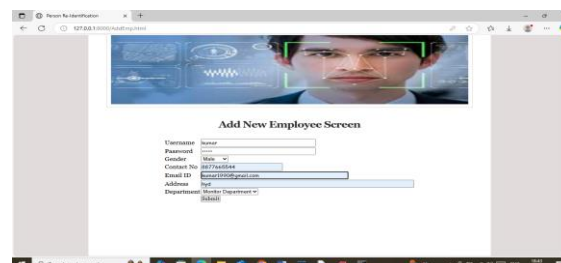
Person Re-Identification
127.0.0.1:8000/AddEmp.html

Add New Employee Screen

Username kumar
Password .....
Gender Male
Contact No 9877665544
Email ID kumar1990@gmail.com
Address Hyd
Department Monitor Department
Submit